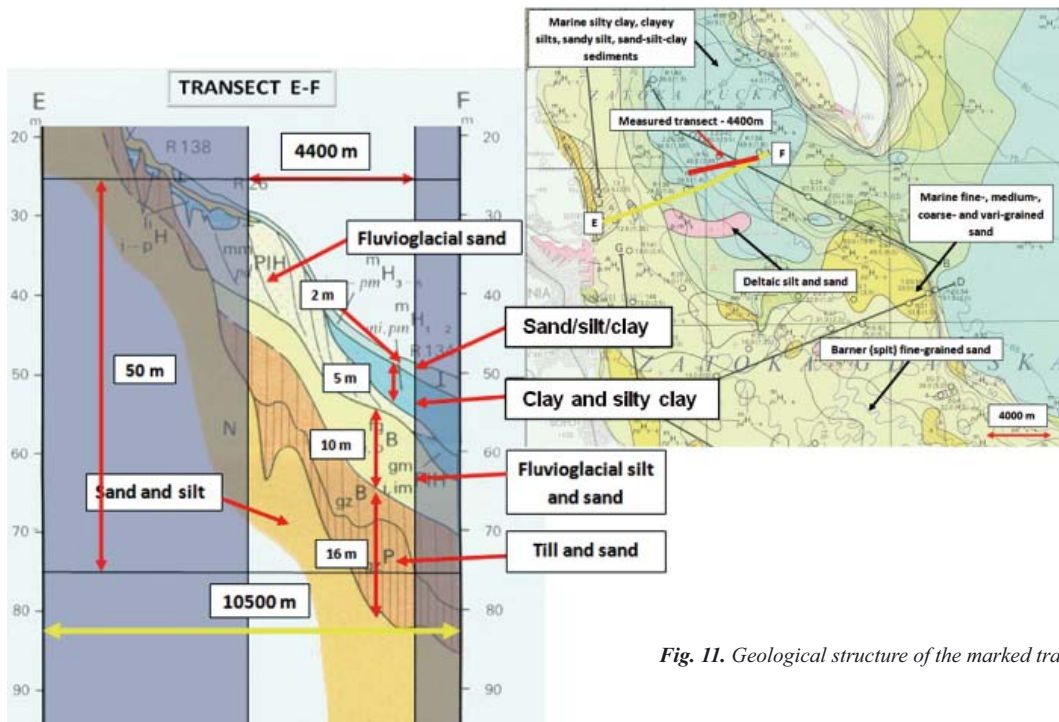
TRANSECT E-F

E
m
20
30
40
50
60
70
80
90

F
m
20
30
40
50
60
70
80
90

R 138
R26
4400 m
PIH
Fluvioglacial sand
$pm\,H_{3-4}$
2 m
m
$mi.pm\,H_{1-2}$
R 134
Sand/silt/clay
50 m
5 m
Clay and silty clay
N
10 m
fg B
gm
i.im
Fluvioglacial silt and sand
Sand and silt
gz B
16 m
P
Till and sand
10500 m
i–pH

Marine silty clay, clayey silts, sandy silt, sand-silt-clay sediments

ZATOKA PUCKA

Measured transect - 4400m

F

E

Marine fine-, medium-, coarse- and vari-grained sand

Deltaic silt and sand

NIA

ZATOKA GDAŃSKA

Barner (spit) fine-grained sand

4000 m

Fig. 11. Geological structure of the marked tra